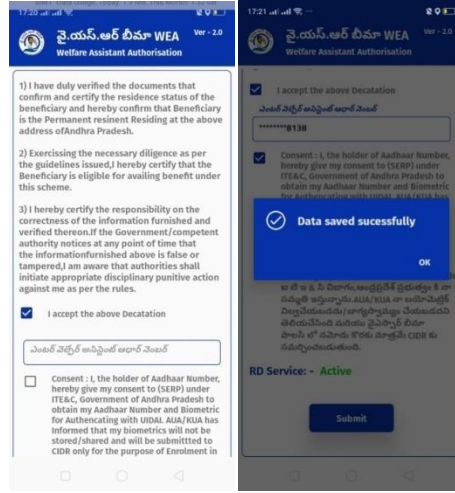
17:20

వై.ఎస్.ఆర్ బీమా WEA
Welfare Assistant Authorisation
Ver - 2.0

1) I have duly verified the documents that confirm and certify the residence status of the beneficiary and hereby confirm that Beneficiary is the Permanent resinent Residing at the above address ofAndhra Pradesh.

2) Exercissing the necessary diligence as per the guidelines issued,I hereby certify that the Beneficiary is eligible for availing benefit under this scheme.

3) I hereby certify the responsibility on the correctness of the information furnished and verified thereon.If the Government/competent authority notices at any point of time that the informationfurnished above is false or tampered,I am aware that authorities shall initiate appropriate disciplinary punitive action against me as per the rules.

I accept the above Decatation

ఎంటర్ వెల్ఫేర్ అసిస్టెంట్ ఆధార్ నెంబర్

Consent : I, the holder of Aadhaar Number, hereby give my consent to (SERP) under ITE&C, Government of Andhra Pradesh to obtain my Aadhaar Number and Biometric for Authencating with UIDAI. AUA/KUA has Informed that my biometrics will not be stored/shared and will be submittted to CIDR only for the purpose of Enrolment in

17:21

వై.ఎస్.ఆర్ బీమా WEA
Welfare Assistant Authorisation
Ver - 2.0

I accept the above Decatation

ఎంటర్ వెల్ఫేర్ అసిస్టెంట్ ఆధార్ నెంబర్

********8138

Consent : I, the holder of Aadhaar Number, hereby give my consent to (SERP) under ITE&C, Government of Andhra Pradesh to obtain my Aadhaar Number and Biometric for Authencating with UIDAI. AUA/KUA has

Data saved sucessfully

OK

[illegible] CIDR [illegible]

RD Service: - Active

Submit